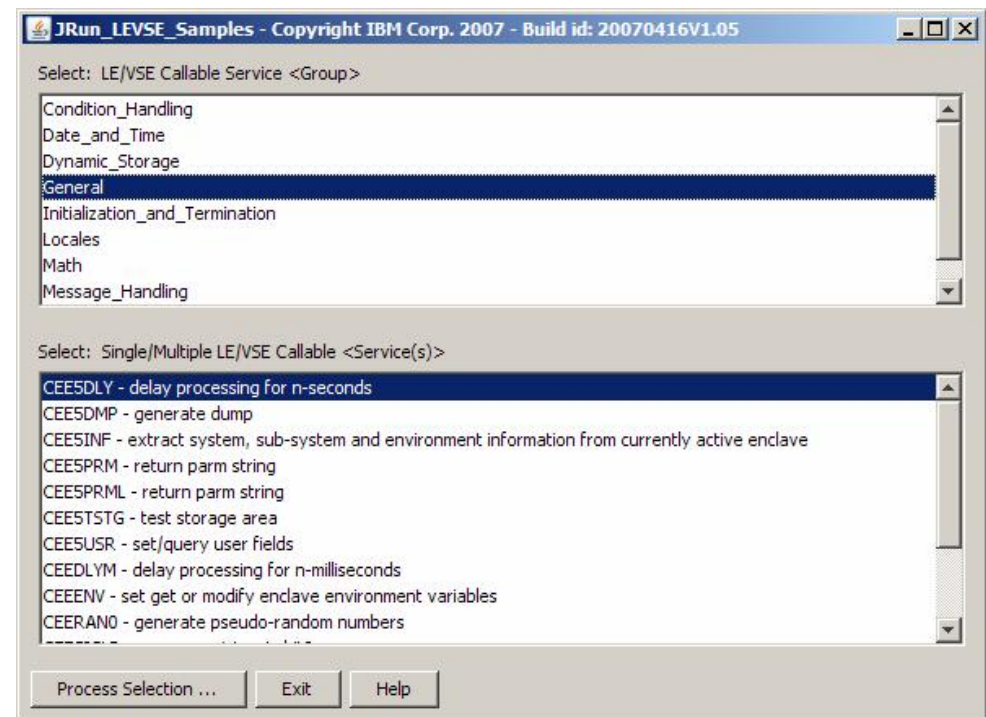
JRun_LEVSE_Samples - Copyright IBM Corp. 2007 - Build id: 20070416V1.05

Select: LE/VSE Callable Service <Group>

Condition_Handling
Date_and_Time
Dynamic_Storage
General
Initialization_and_Termination
Locales
Math
Message_Handling

Select: Single/Multiple LE/VSE Callable <Service(s)>

CEE5DLY - delay processing for n-seconds
CEE5DMP - generate dump
CEE5INF - extract system, sub-system and environment information from currently active enclave
CEE5PRM - return parm string
CEE5PRML - return parm string
CEE5TSTG - test storage area
CEE5USR - set/query user fields
CEEDLYM - delay processing for n-milliseconds
CEEENV - set get or modify enclave environment variables
CEERAN0 - generate pseudo-random numbers
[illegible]

Process Selection ...
Exit
Help